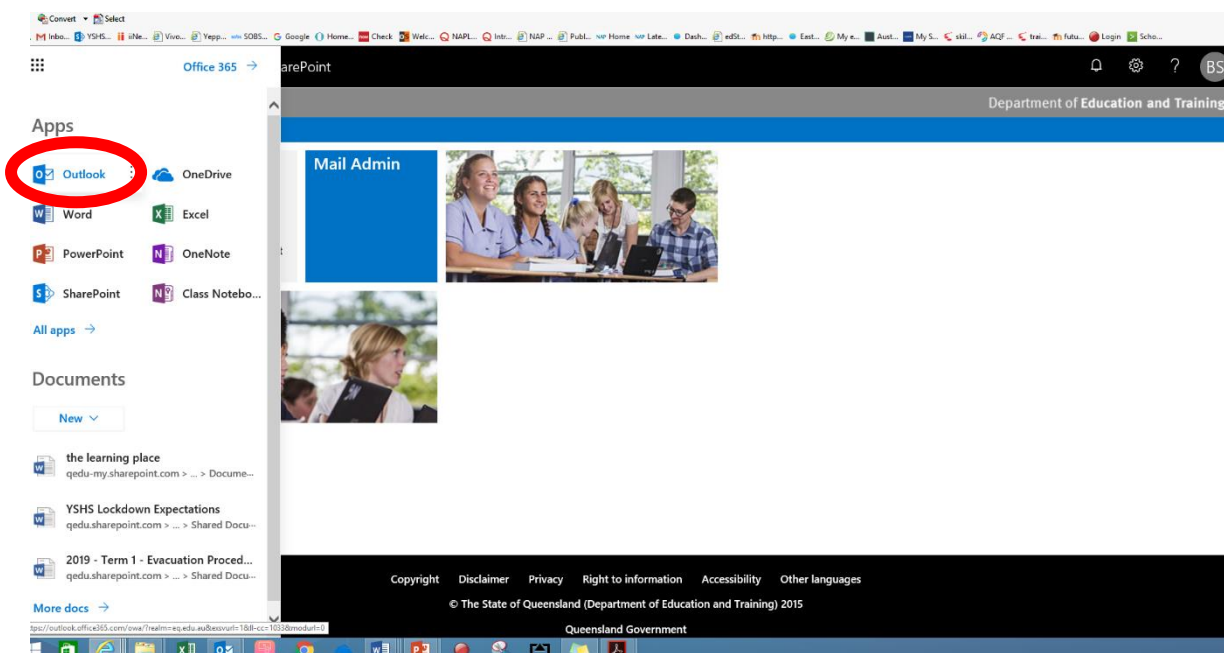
Convert Select

Inbo... YSHS... iiNe... Vivo... Yepp... SOBS... Google Home... Check Welc... NAPL... Intr... NAP ... Publ... Home Late... Dash... edSt... http... East... My e... Aust... My S... skil... AQF ... trai... futu... Login Scho...

Office 365 →

arePoint

BS

Department of Education and Training

Apps

Outlook

OneDrive

Word

Excel

PowerPoint

OneNote

SharePoint

Class Notebo...

All apps →

Documents

New

the learning place
qedu-my.sharepoint.com > ... > Docume...

YSHS Lockdown Expectations
qedu.sharepoint.com > ... > Shared Docu...

2019 - Term 1 - Evacuation Proced...
qedu.sharepoint.com > ... > Shared Docu...

More docs →

Mail Admin

Copyright Disclaimer Privacy Right to information Accessibility Other languages

© The State of Queensland (Department of Education and Training) 2015

Queensland Government

tps://outlook.office365.com/owa/?realm=eq.edu.au&exsvurl=1&ll-cc=1033&modurl=0